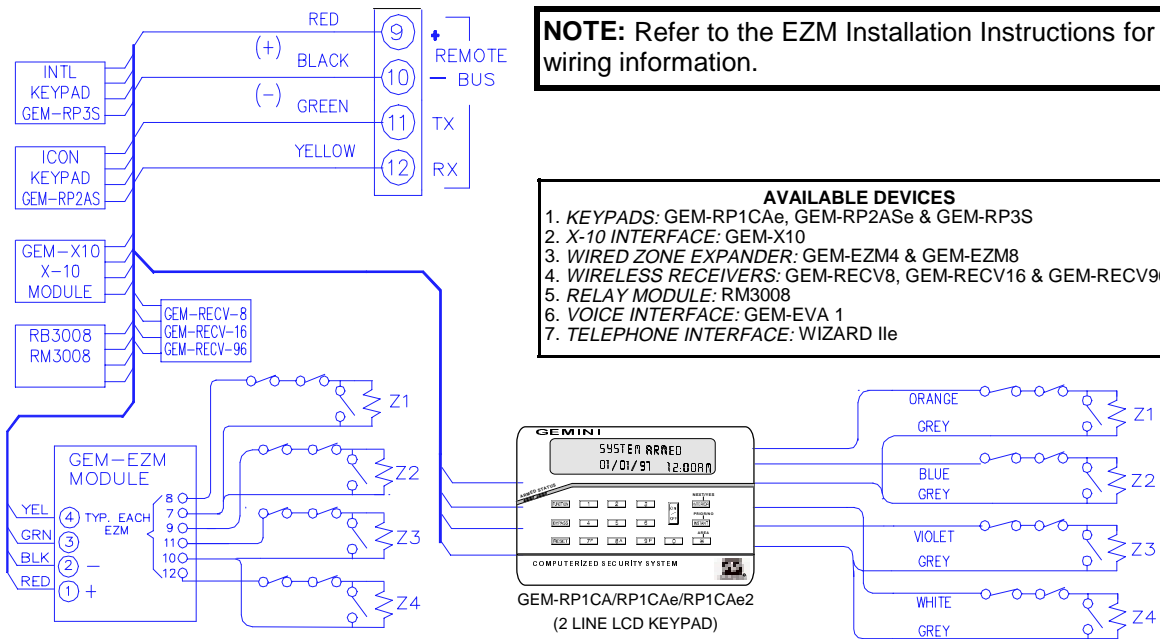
RED
(+) BLACK
(−) GREEN
YELLOW
9
10
11
12
+ REMOTE
— BUS
TX
RX

NOTE: Refer to the EZM Installation Instructions for wiring information.

INTL KEYPAD GEM-RP3S

ICON KEYPAD GEM-RP2AS

GEM-X10 X-10 MODULE

RB3008 RM3008

GEM-RECV-8
GEM-RECV-16
GEM-RECV-96

AVAILABLE DEVICES
1. KEYPADS: GEM-RP1CAe, GEM-RP2ASe & GEM-RP3S
2. X-10 INTERFACE: GEM-X10
3. WIRED ZONE EXPANDER: GEM-EZM4 & GEM-EZM8
4. WIRELESS RECEIVERS: GEM-RECV8, GEM-RECV16 & GEM-RECV9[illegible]
5. RELAY MODULE: RM3008
6. VOICE INTERFACE: GEM-EVA 1
7. TELEPHONE INTERFACE: WIZARD IIe

Z1
Z2
Z3
Z4

GEM-EZM MODULE
YEL 4 TYP. EACH EZM
GRN 3
BLK 2 −
RED 1 +
8
7
9
11
10
12

GEMINI
SYSTEM ARMED
01/01/97 12:00AM
ARMED STATUS
COMPUTERIZED SECURITY SYSTEM

GEM-RP1CA/RP1CAe/RP1CAe2
(2 LINE LCD KEYPAD)

ORANGE
GREY
BLUE
GREY
VIOLET
GREY
WHITE
GREY
Z1
Z2
Z3
Z4